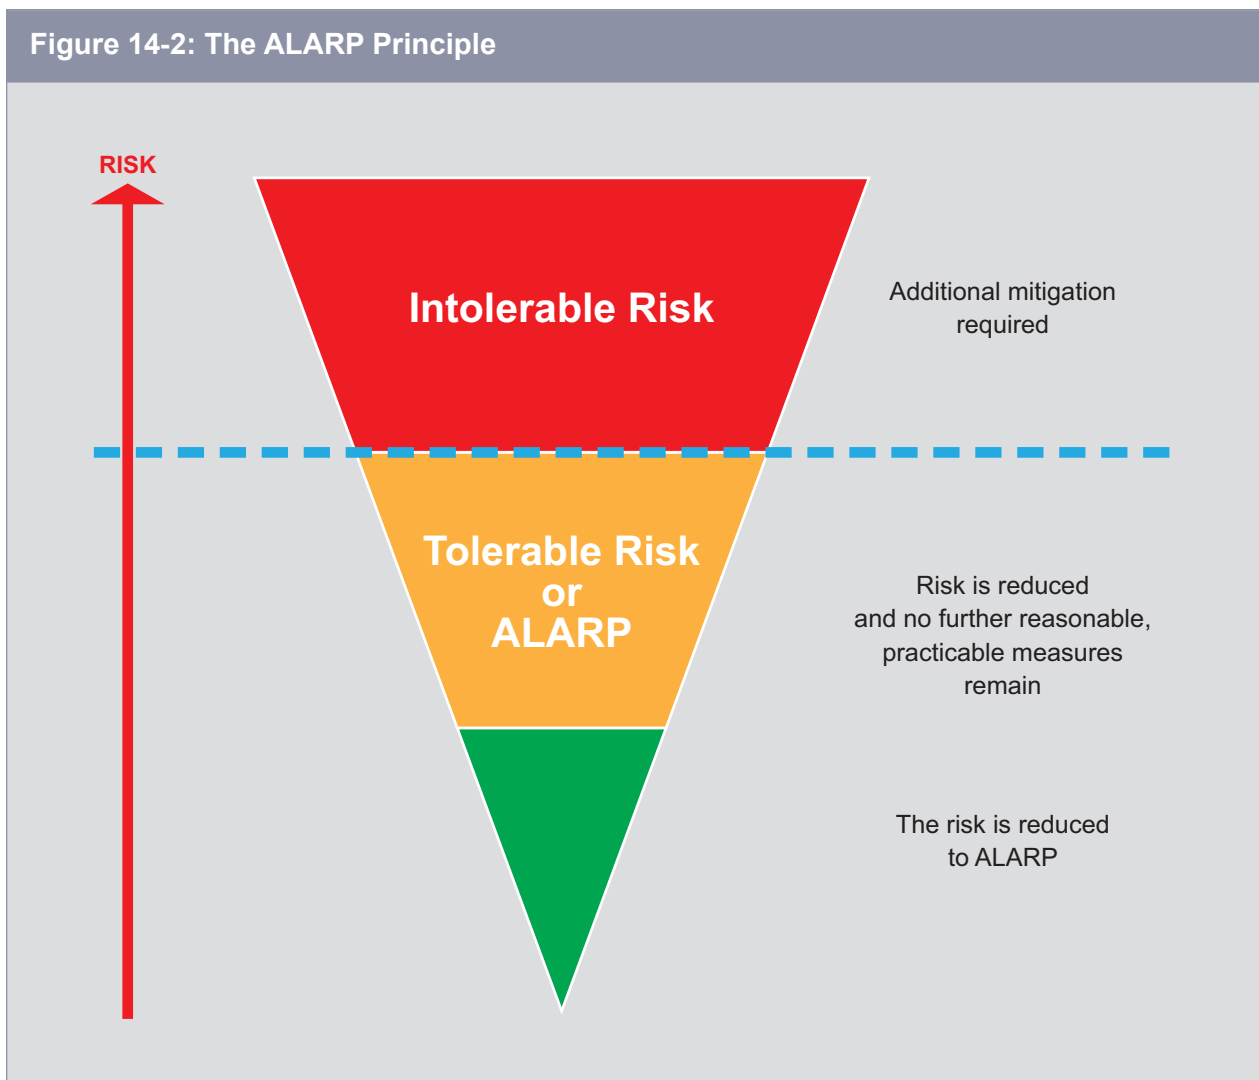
Figure 14-2: The ALARP Principle

RISK

Intolerable Risk

Additional mitigation required

Tolerable Risk or ALARP

Risk is reduced and no further reasonable, practicable measures remain

The risk is reduced to ALARP